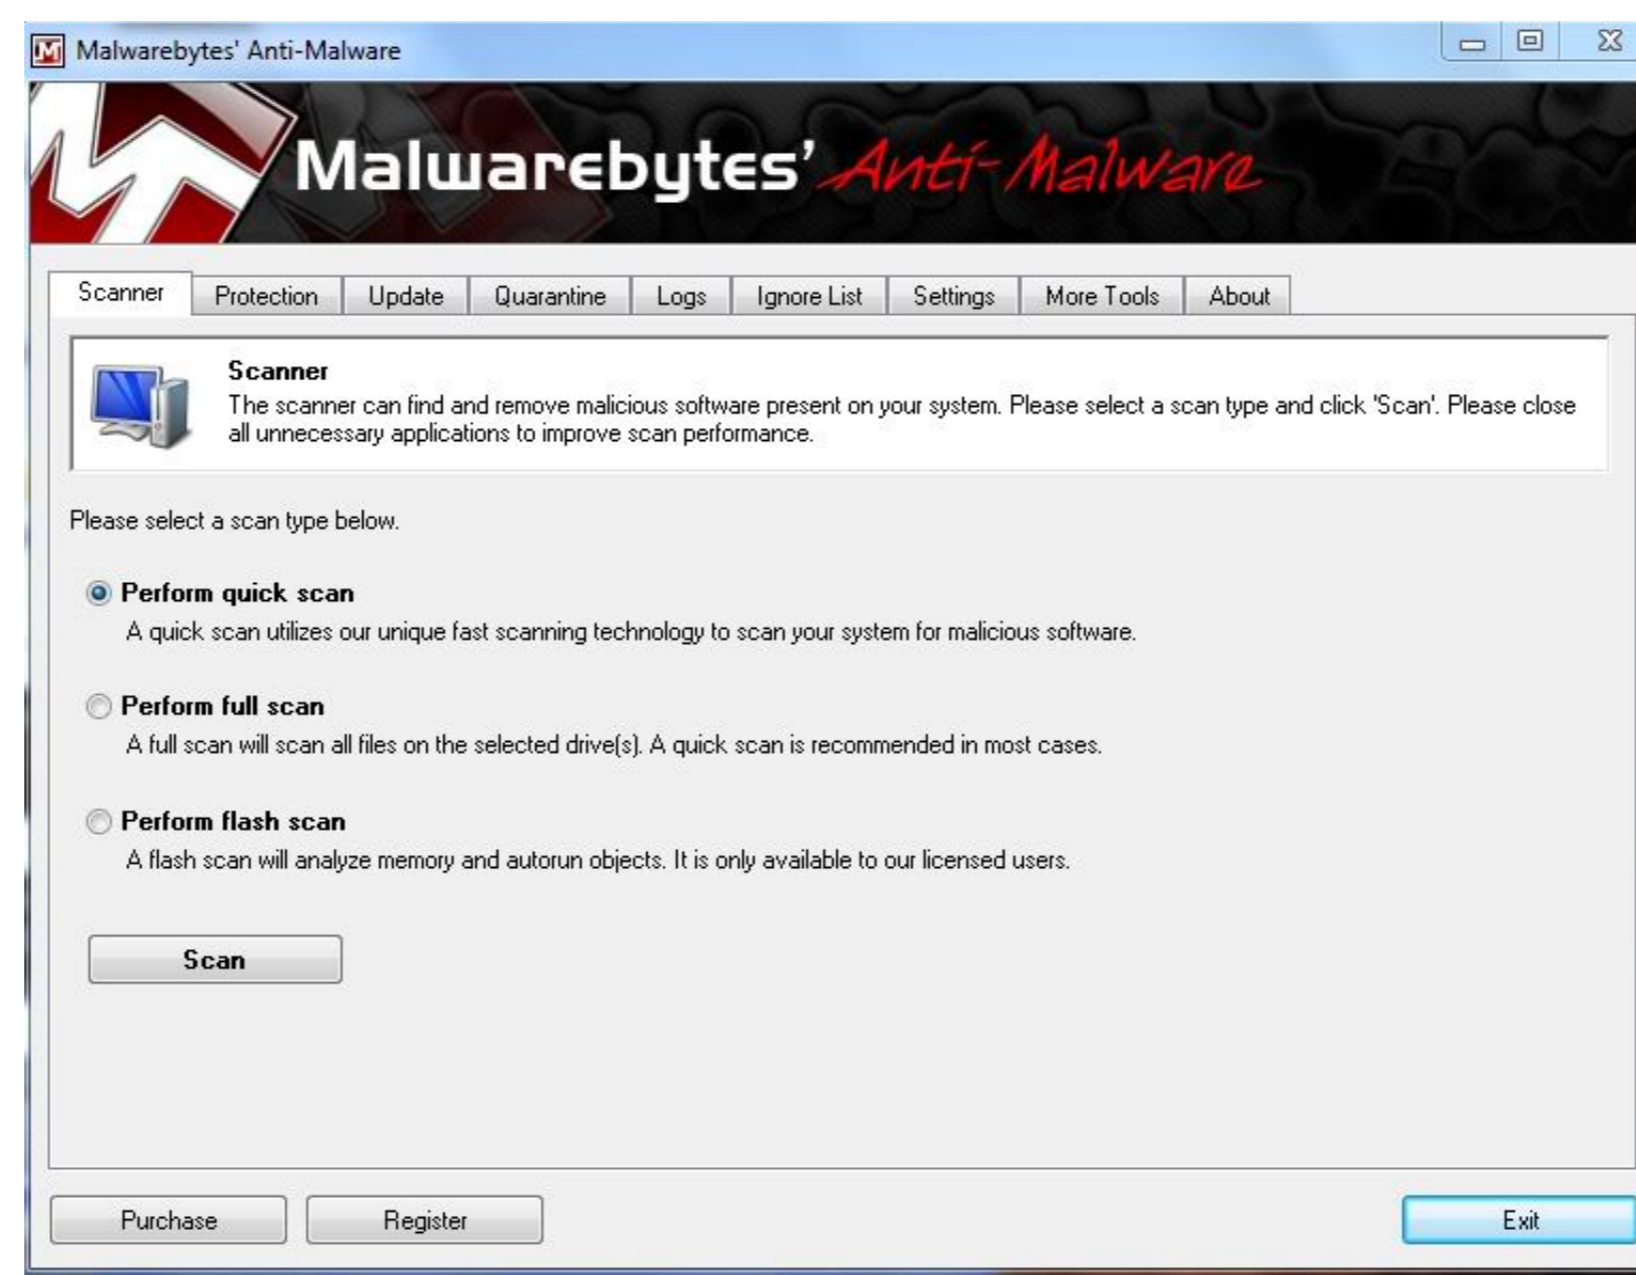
Malwarebytes' Anti-Malware

Malwarebytes' Anti-Malware

Scanner | Protection | Update | Quarantine | Logs | Ignore List | Settings | More Tools | About

Scanner
The scanner can find and remove malicious software present on your system. Please select a scan type and click 'Scan'. Please close all unnecessary applications to improve scan performance.

Please select a scan type below.

Perform quick scan
A quick scan utilizes our unique fast scanning technology to scan your system for malicious software.

Perform full scan
A full scan will scan all files on the selected drive(s). A quick scan is recommended in most cases.

Perform flash scan
A flash scan will analyze memory and autorun objects. It is only available to our licensed users.

Scan

Purchase

Register

Exit